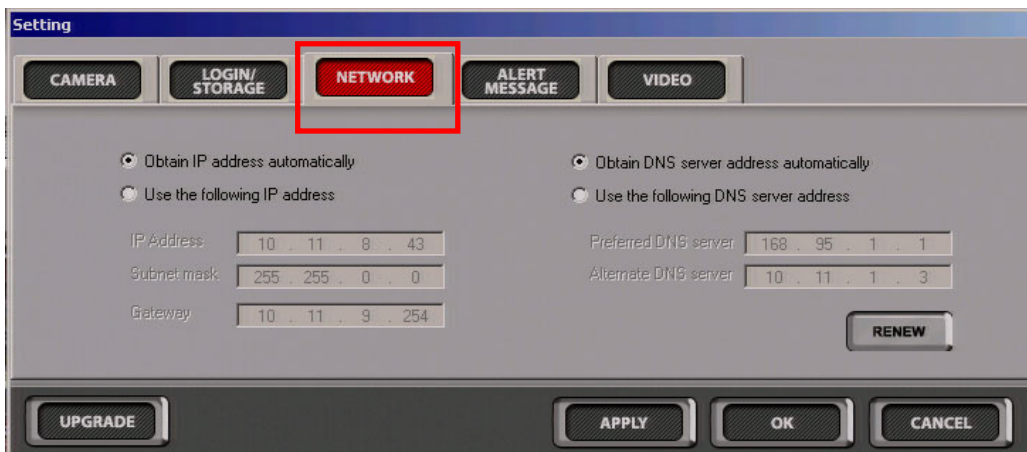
Setting

CAMERA
LOGIN/ STORAGE
NETWORK
ALERT MESSAGE
VIDEO

Obtain IP address automatically
Use the following IP address

IP Address 10 . 11 . 8 . 43
Subnet mask 255 . 255 . 0 . 0
Gateway 10 . 11 . 9 . 254

Obtain DNS server address automatically
Use the following DNS server address

Preferred DNS server 168 . 95 . 1 . 1
Alternate DNS server 10 . 11 . 1 . 3

RENEW

UPGRADE
APPLY
OK
CANCEL